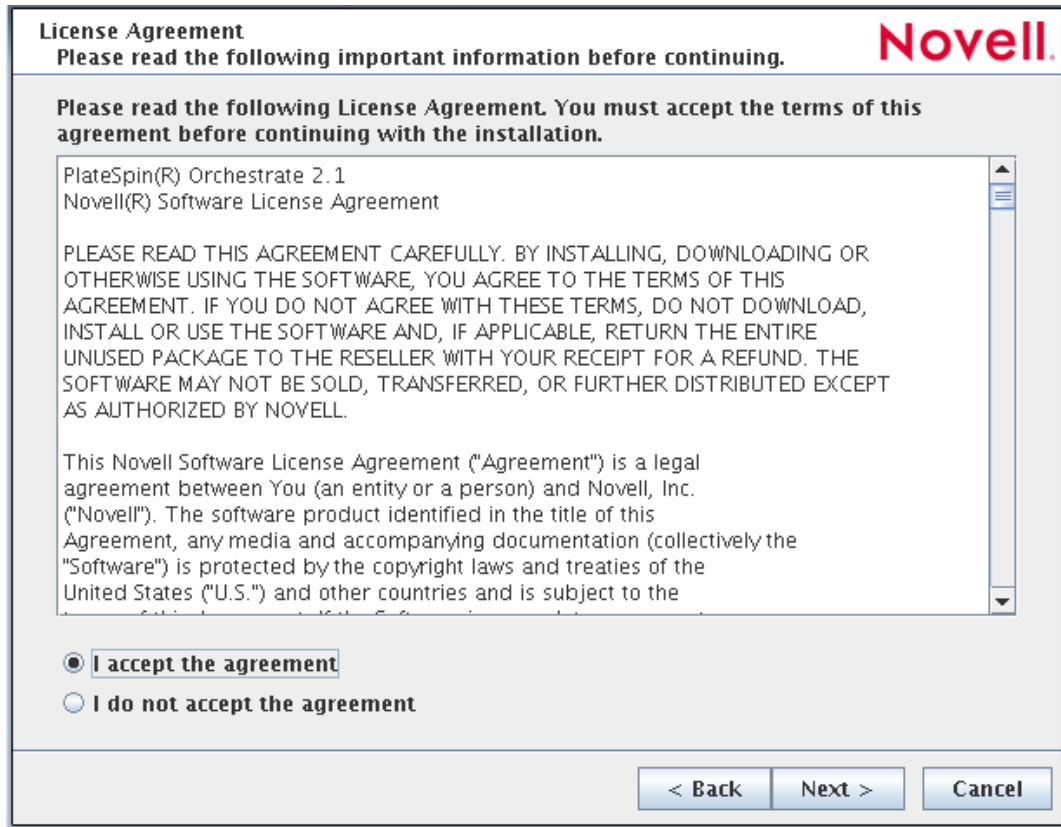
License Agreement
Please read the following important information before continuing.

Novell.

Please read the following License Agreement. You must accept the terms of this agreement before continuing with the installation.

PlateSpin(R) Orchestrate 2.1
Novell(R) Software License Agreement

PLEASE READ THIS AGREEMENT CAREFULLY. BY INSTALLING, DOWNLOADING OR OTHERWISE USING THE SOFTWARE, YOU AGREE TO THE TERMS OF THIS AGREEMENT. IF YOU DO NOT AGREE WITH THESE TERMS, DO NOT DOWNLOAD, INSTALL OR USE THE SOFTWARE AND, IF APPLICABLE, RETURN THE ENTIRE UNUSED PACKAGE TO THE RESELLER WITH YOUR RECEIPT FOR A REFUND. THE SOFTWARE MAY NOT BE SOLD, TRANSFERRED, OR FURTHER DISTRIBUTED EXCEPT AS AUTHORIZED BY NOVELL.

This Novell Software License Agreement ("Agreement") is a legal agreement between You (an entity or a person) and Novell, Inc. ("Novell"). The software product identified in the title of this Agreement, any media and accompanying documentation (collectively the "Software") is protected by the copyright laws and treaties of the United States ("U.S.") and other countries and is subject to the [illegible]

I accept the agreement
I do not accept the agreement

< Back
Next >
Cancel